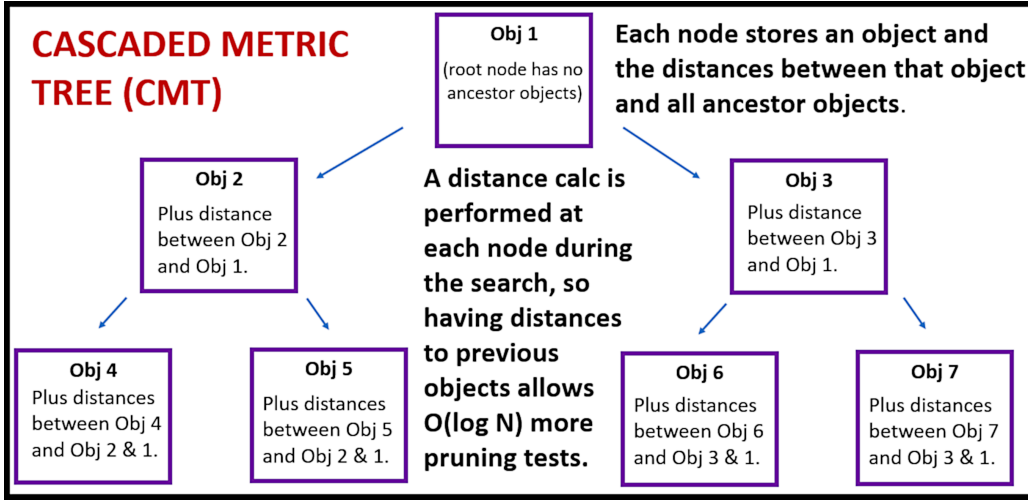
CASCADED METRIC TREE (CMT)

Obj 1

(root node has no ancestor objects)

Each node stores an object and the distances between that object and all ancestor objects.

Obj 2

Plus distance between Obj 2 and Obj 1.

A distance calc is performed at each node during the search, so having distances to previous objects allows O(log N) more pruning tests.

Obj 3

Plus distance between Obj 3 and Obj 1.

Obj 4

Plus distances between Obj 4 and Obj 2 & 1.

Obj 5

Plus distances between Obj 5 and Obj 2 & 1.

Obj 6

Plus distances between Obj 6 and Obj 3 & 1.

Obj 7

Plus distances between Obj 7 and Obj 3 & 1.